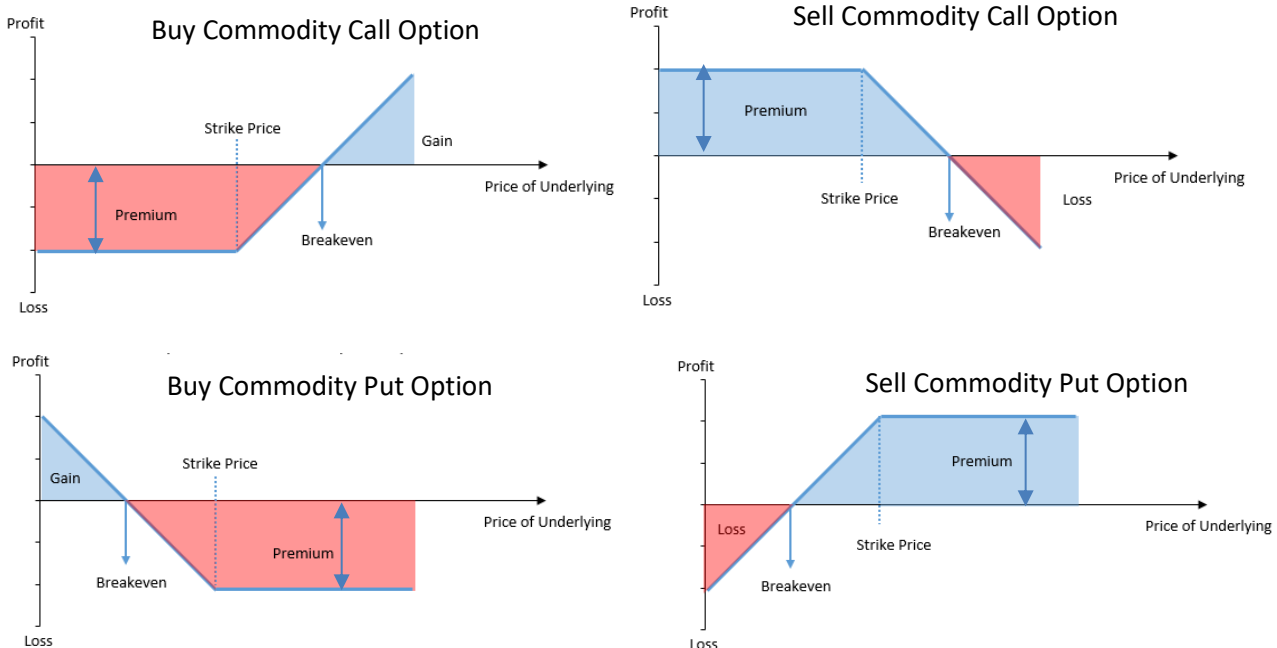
Profit

Buy Commodity Call Option

Strike Price

Gain

Premium

Price of Underlying

Breakeven

Loss

Profit

Sell Commodity Call Option

Premium

Price of Underlying

Strike Price

Loss

Breakeven

Loss

Profit

Buy Commodity Put Option

Gain

Strike Price

Price of Underlying

Premium

Breakeven

Loss

Profit

Sell Commodity Put Option

Premium

Loss

Price of Underlying

Strike Price

Breakeven

Loss